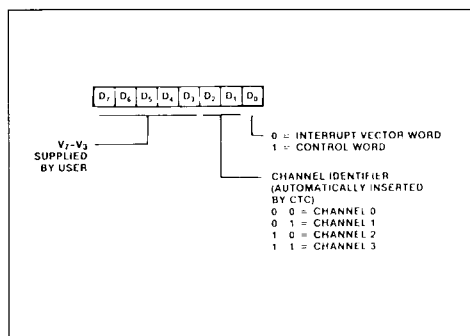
| $D_7$ | $D_6$ | $D_5$ | $D_4$ | $D_3$ | $D_2$ | $D_1$ | $D_0$ |
|---|---|---|---|---|---|---|---|

$V_7$-$V_3$ SUPPLIED BY USER

0 = INTERRUPT VECTOR WORD
1 = CONTROL WORD

CHANNEL IDENTIFIER (AUTOMATICALLY INSERTED BY CTC)
0 0 = CHANNEL 0
0 1 = CHANNEL 1
1 0 = CHANNEL 2
1 1 = CHANNEL 3